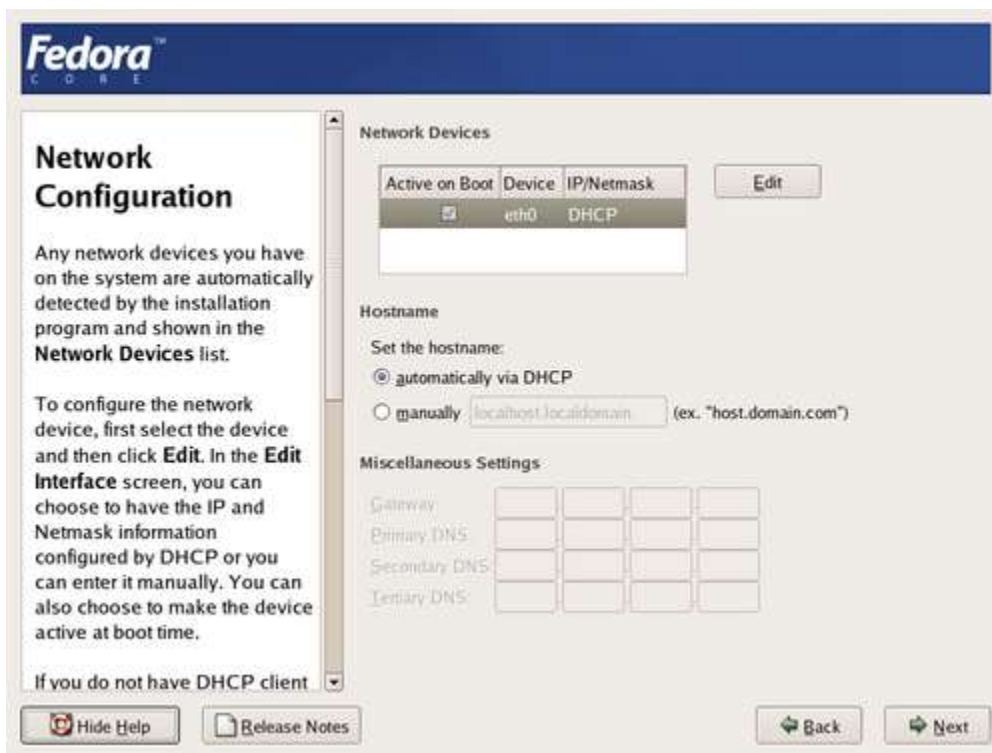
Fedora™ CORE

Network Configuration

Any network devices you have on the system are automatically detected by the installation program and shown in the **Network Devices** list.

To configure the network device, first select the device and then click **Edit**. In the **Edit Interface** screen, you can choose to have the IP and Netmask information configured by DHCP or you can enter it manually. You can also choose to make the device active at boot time.

If you do not have DHCP client

Network Devices

| Active on Boot | Device | IP/Netmask |
|---|---|---|
| ☑ | eth0 | DHCP |

Edit

Hostname

Set the hostname:

◉ automatically via DHCP

○ manually localhost.localdomain (ex. "host.domain.com")

Miscellaneous Settings

Gateway

Primary DNS

Secondary DNS

Tertiary DNS

Hide Help

Release Notes

Back

Next